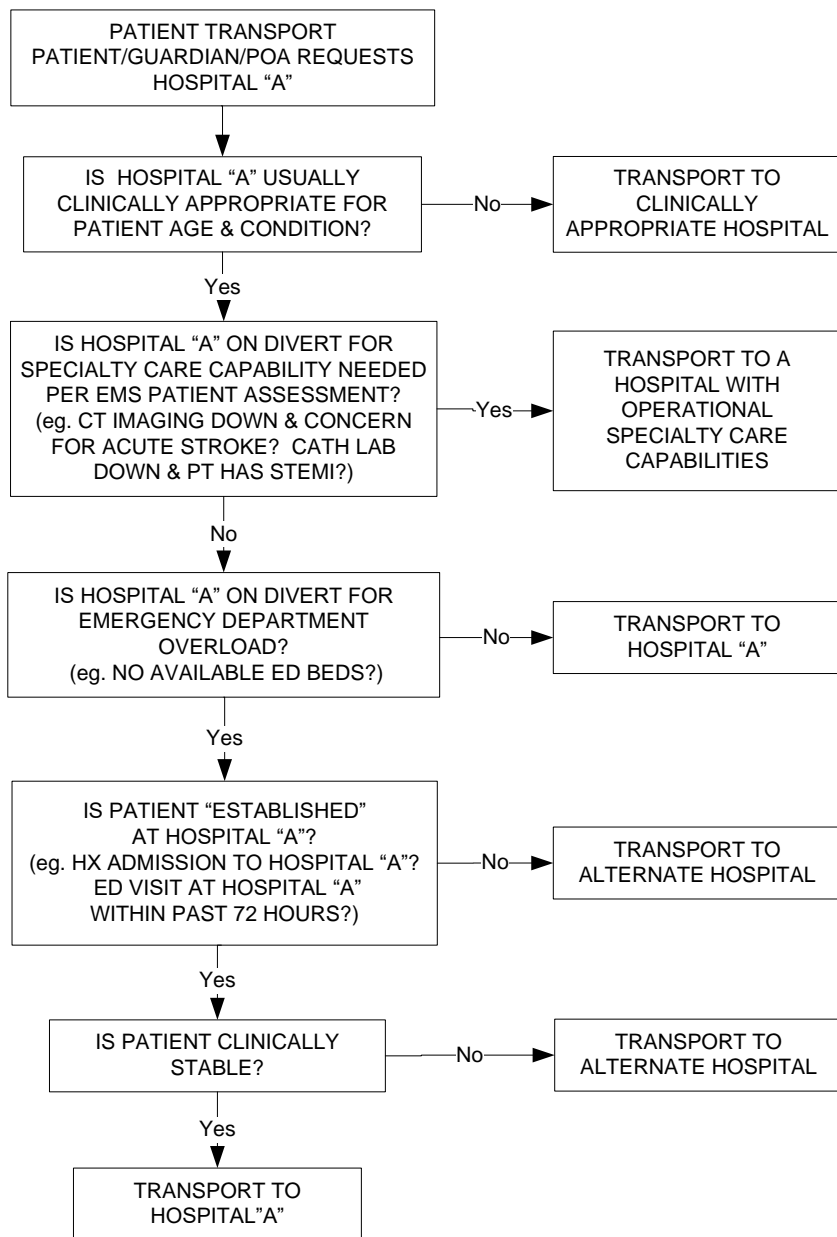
PATIENT TRANSPORT
PATIENT/GUARDIAN/POA REQUESTS HOSPITAL “A”

IS HOSPITAL “A” USUALLY CLINICALLY APPROPRIATE FOR PATIENT AGE & CONDITION?

No

TRANSPORT TO CLINICALLY APPROPRIATE HOSPITAL

Yes

IS HOSPITAL “A” ON DIVERT FOR SPECIALTY CARE CAPABILITY NEEDED PER EMS PATIENT ASSESSMENT? (eg. CT IMAGING DOWN & CONCERN FOR ACUTE STROKE? CATH LAB DOWN & PT HAS STEMI?)

Yes

TRANSPORT TO A HOSPITAL WITH OPERATIONAL SPECIALTY CARE CAPABILITIES

No

IS HOSPITAL “A” ON DIVERT FOR EMERGENCY DEPARTMENT OVERLOAD? (eg. NO AVAILABLE ED BEDS?)

No

TRANSPORT TO HOSPITAL “A”

Yes

IS PATIENT “ESTABLISHED” AT HOSPITAL “A”? (eg. HX ADMISSION TO HOSPITAL “A”? ED VISIT AT HOSPITAL “A” WITHIN PAST 72 HOURS?)

No

TRANSPORT TO ALTERNATE HOSPITAL

Yes

IS PATIENT CLINICALLY STABLE?

No

TRANSPORT TO ALTERNATE HOSPITAL

Yes

TRANSPORT TO HOSPITAL”A”